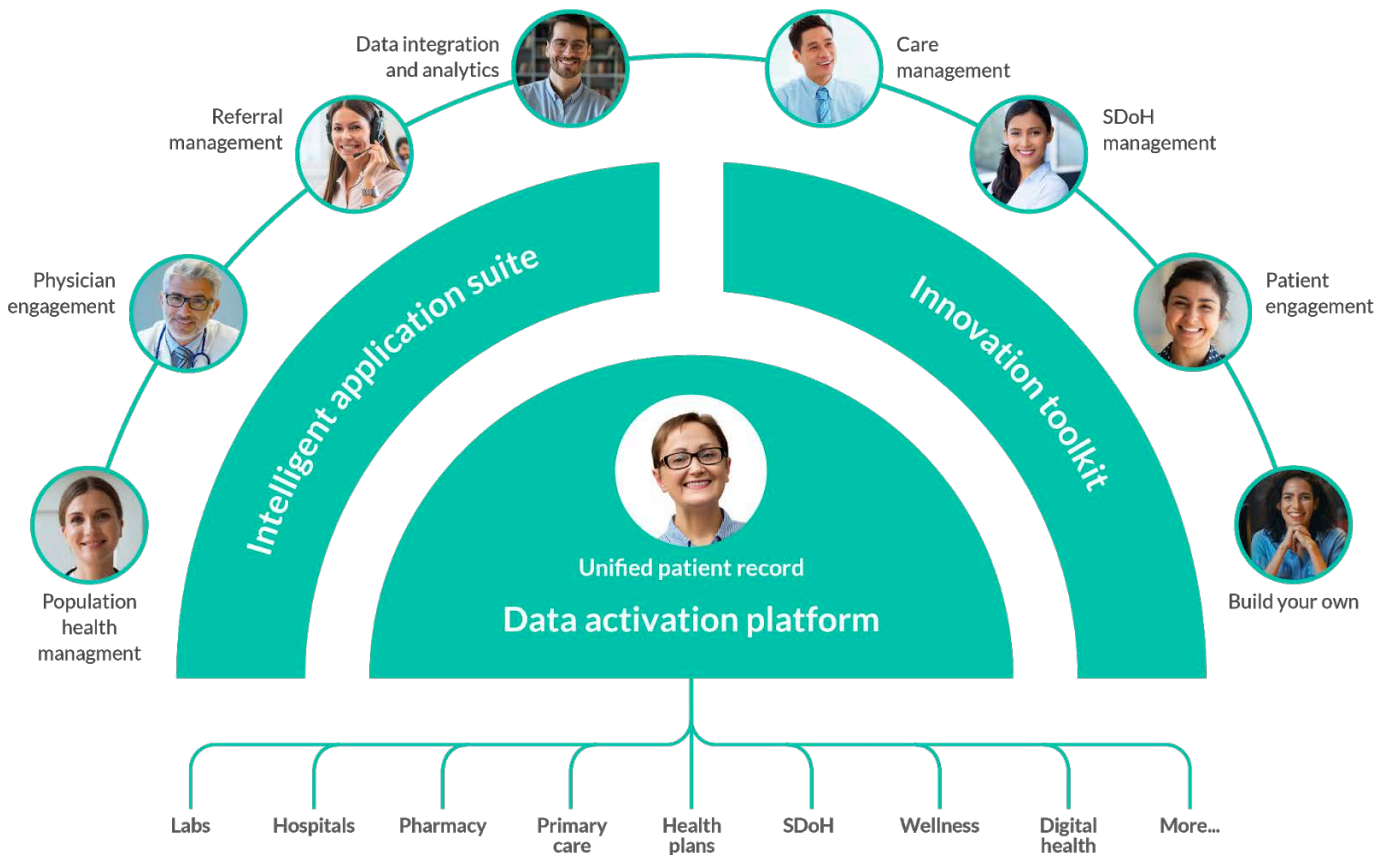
Data integration and analytics

Care management

Referral management

SDoH management

Physician engagement

Patient engagement

Population health managment

Build your own

Intelligent application suite

Innovation toolkit

Unified patient record

Data activation platform

Labs

Hospitals

Pharmacy

Primary care

Health plans

SDoH

Wellness

Digital health

More...